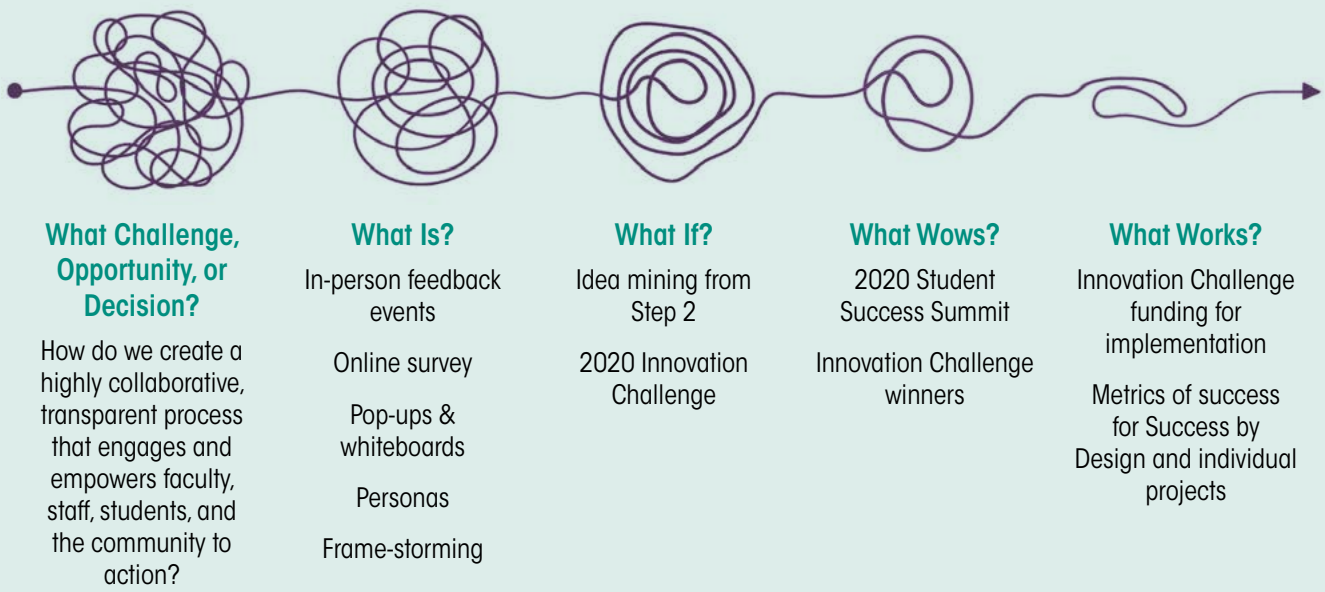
What Challenge, Opportunity, or Decision?

How do we create a highly collaborative, transparent process that engages and empowers faculty, staff, students, and the community to action?

What Is?

In-person feedback events

Online survey

Pop-ups & whiteboards

Personas

Frame-storming

What If?

Idea mining from Step 2

2020 Innovation Challenge

What Wows?

2020 Student Success Summit

Innovation Challenge winners

What Works?

Innovation Challenge funding for implementation

Metrics of success for Success by Design and individual projects